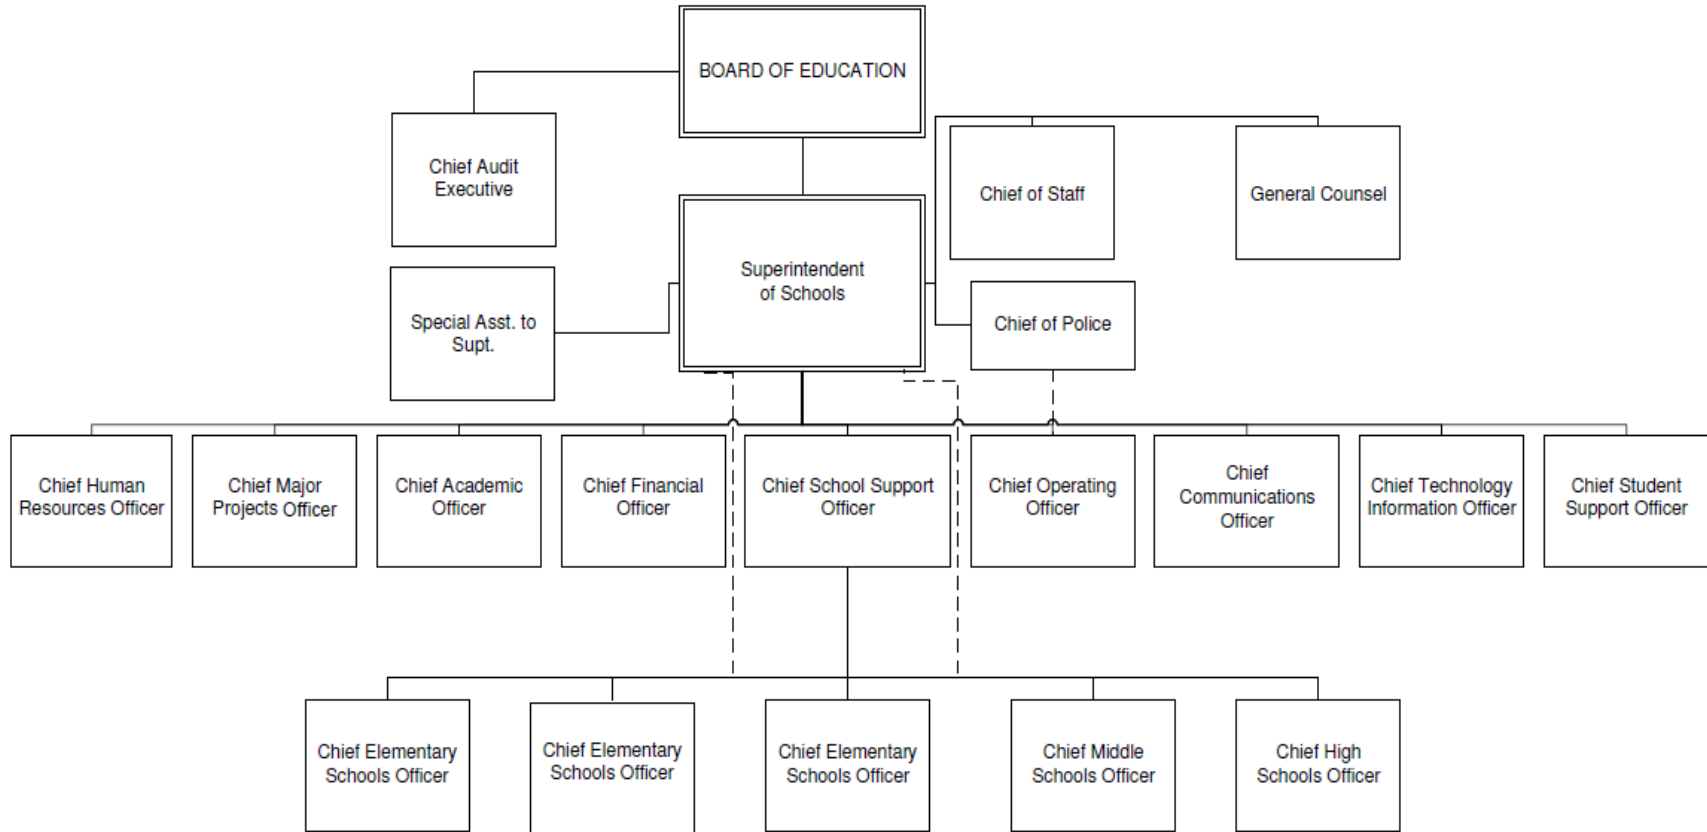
BOARD OF EDUCATION

Chief Audit Executive

Chief of Staff

General Counsel

Superintendent of Schools

Special Asst. to Supt.

Chief of Police

Chief Human Resources Officer

Chief Major Projects Officer

Chief Academic Officer

Chief Financial Officer

Chief School Support Officer

Chief Operating Officer

Chief Communications Officer

Chief Technology Information Officer

Chief Student Support Officer

Chief Elementary Schools Officer

Chief Elementary Schools Officer

Chief Elementary Schools Officer

Chief Middle Schools Officer

Chief High Schools Officer